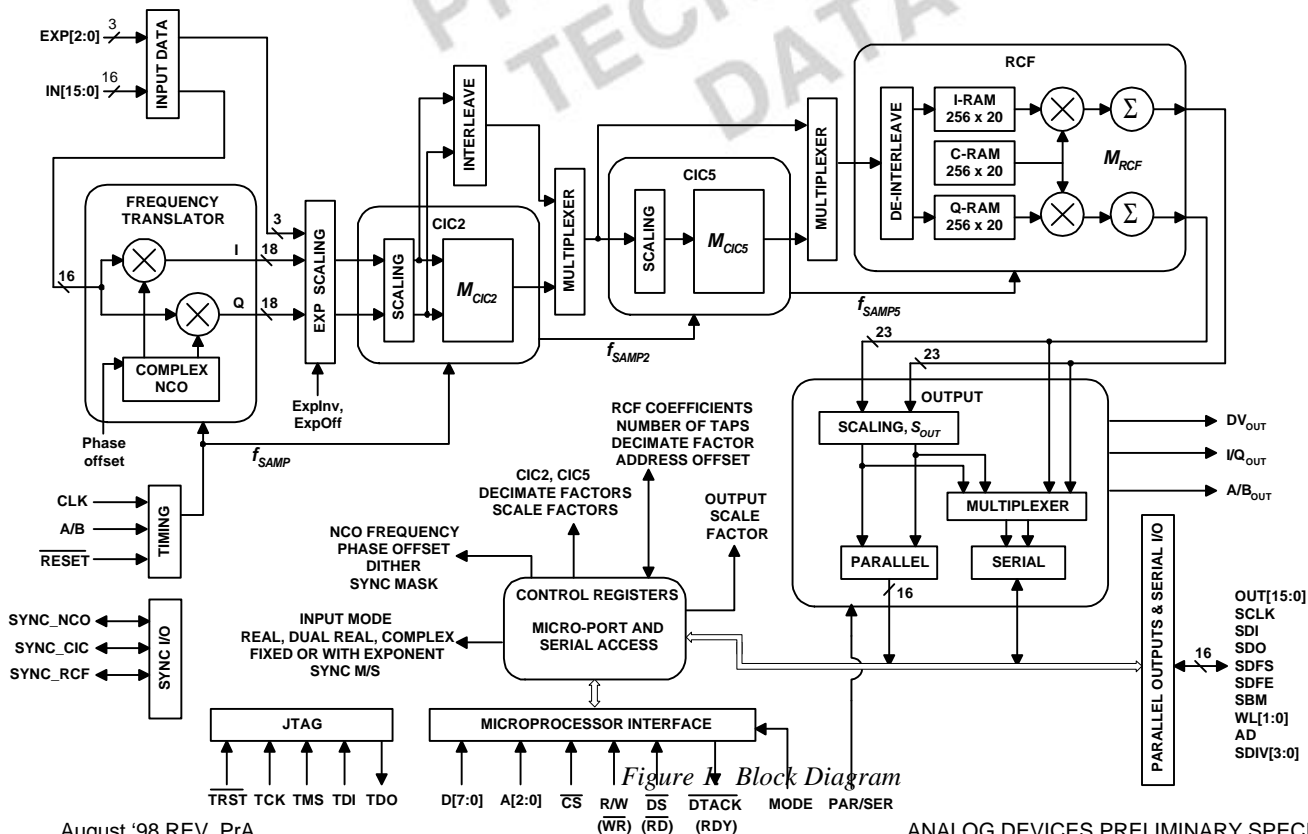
PRELIMINARY TECHNICAL DATA

EXP[2:0]
3
IN[15:0]
16
INPUT DATA

FREQUENCY TRANSLATOR
16
I
Q
18
18
3
COMPLEX NCO
Phase offset

EXP SCALING
ExpInv, ExpOff

INTERLEAVE

CIC2
SCALING
$M_{CIC2}$

MULTIPLEXER

CIC5
SCALING
$M_{CIC5}$

MULTIPLEXER

$f_{SAMP2}$
$f_{SAMP5}$
$f_{SAMP}$

RCF
DE-INTERLEAVE
I-RAM 256 x 20
C-RAM 256 x 20
Q-RAM 256 x 20
$\Sigma$
$\Sigma$
$M_{RCF}$

23
23

OUTPUT
SCALING, $S_{OUT}$
MULTIPLEXER
PARALLEL
SERIAL
16

$DV_{OUT}$
$I/Q_{OUT}$
$A/B_{OUT}$

CLK
A/B
$\overline{RESET}$
TIMING

SYNC_NCO
SYNC_CIC
SYNC_RCF
SYNC I/O

RCF COEFFICIENTS
NUMBER OF TAPS
DECIMATE FACTOR
ADDRESS OFFSET

CIC2, CIC5
DECIMATE FACTORS
SCALE FACTORS

OUTPUT SCALE FACTOR

NCO FREQUENCY
PHASE OFFSET
DITHER
SYNC MASK

INPUT MODE
REAL, DUAL REAL, COMPLEX
FIXED OR WITH EXPONENT
SYNC M/S

CONTROL REGISTERS
MICRO-PORT AND SERIAL ACCESS

PARALLEL OUTPUTS & SERIAL I/O
16
OUT[15:0]
SCLK
SDI
SDO
SDFS
SDFE
SBM
WL[1:0]
AD
SDIV[3:0]

JTAG
$\overline{TRST}$ TCK TMS TDI TDO

MICROPROCESSOR INTERFACE
D[7:0] A[2:0] $\overline{CS}$ R/W ($\overline{WR}$) $\overline{DS}$ ($\overline{RD}$) $\overline{DTACK}$ (RDY) MODE PAR/SER

Figure 1. Block Diagram

August '98 REV. PrA

ANALOG DEVICES PRELIMINARY SPECI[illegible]